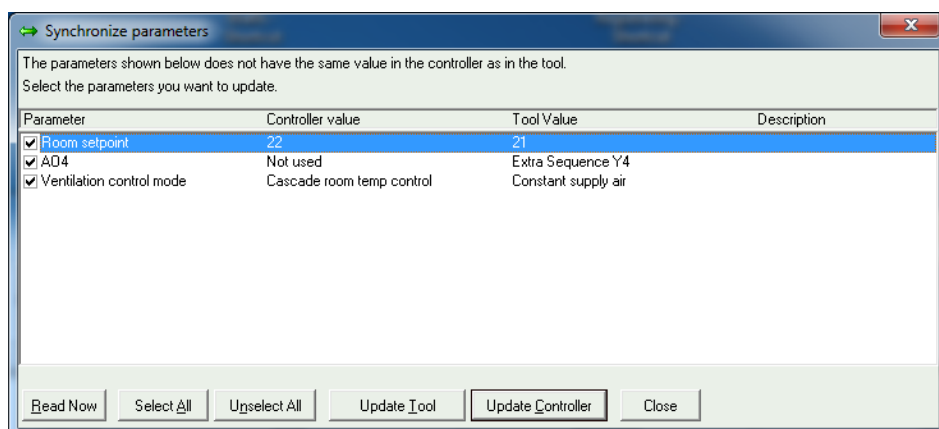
Synchronize parameters

The parameters shown below does not have the same value in the controller as in the tool.
Select the parameters you want to update.

| Parameter | Controller value | Tool Value | Description |
|---|---|---|---|
| Room setpoint | 22 | 21 | |
| AO4 | Not used | Extra Sequence Y4 | |
| Ventilation control mode | Cascade room temp control | Constant supply air | |

Read Now | Select All | Unselect All | Update Tool | Update Controller | Close